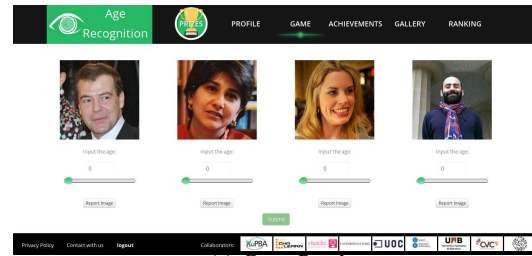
Age Recognition

PRIZES

PROFILE

GAME

ACHIEVEMENTS

GALLERY

RANKING

Input the age:

0

Report Image

Input the age:

0

Report Image

Input the age:

0

Report Image

Input the age:

0

Report Image

Submit

Privacy Policy

Contact with us

logout

Collaborators:

UOC

UAB

CVC